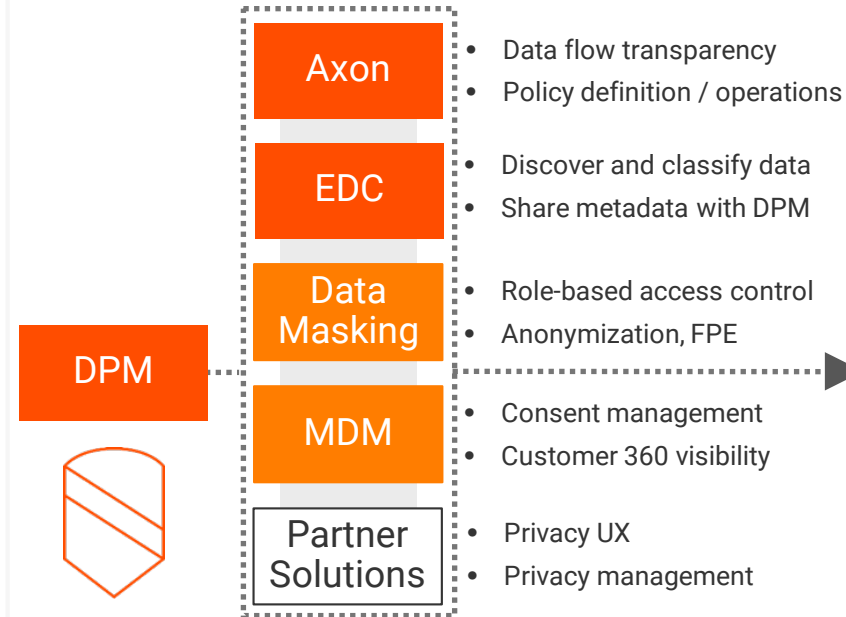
Axon
• Data flow transparency
• Policy definition / operations

EDC
• Discover and classify data
• Share metadata with DPM

Data Masking
• Role-based access control
• Anonymization, FPE

DPM

MDM
• Consent management
• Customer 360 visibility

Partner Solutions
• Privacy UX
• Privacy management